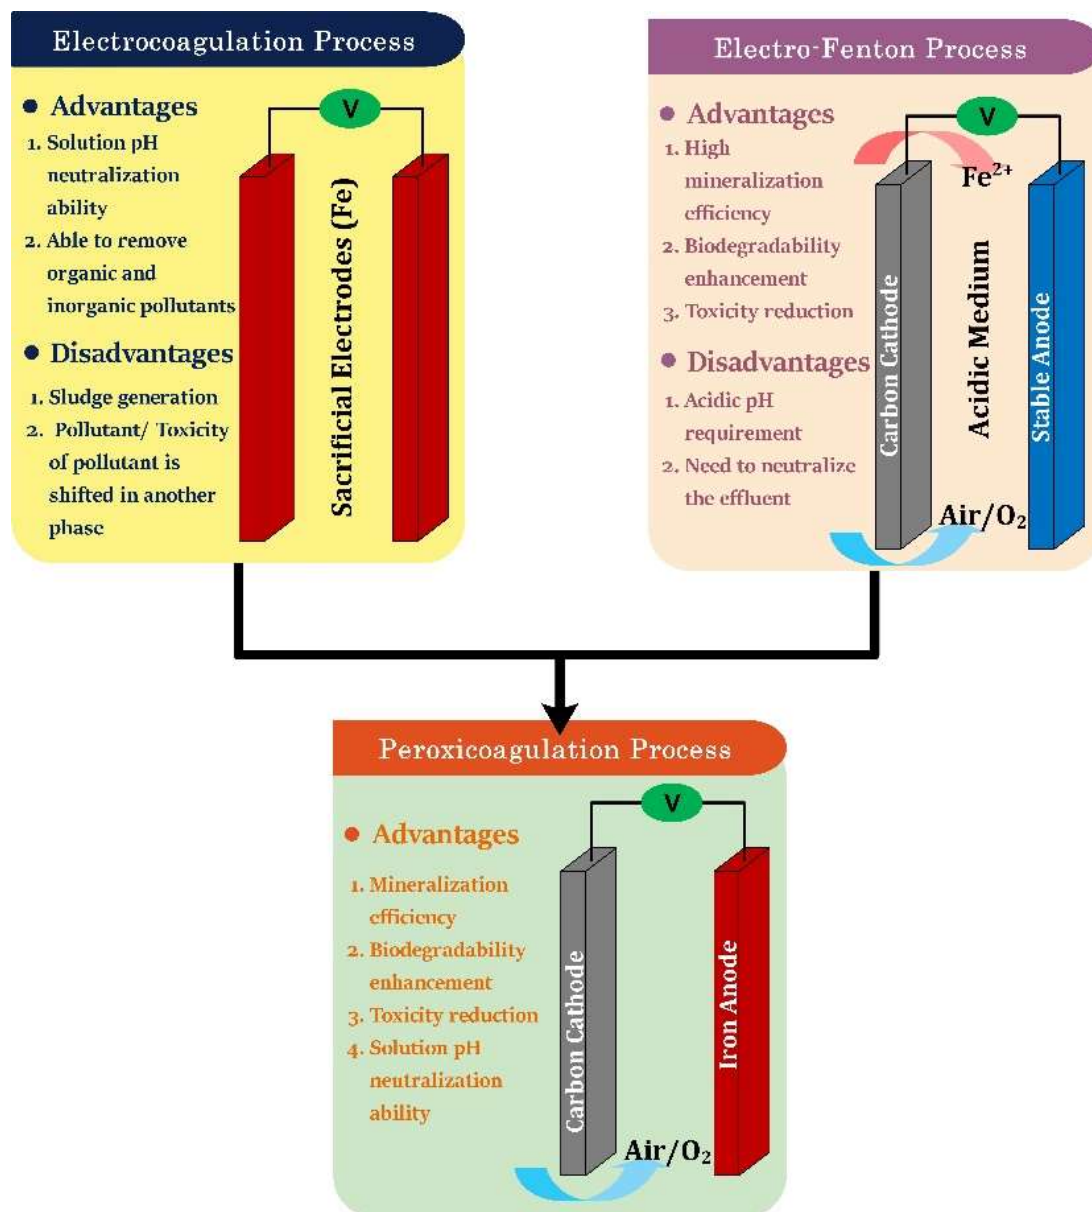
Electrocoagulation Process

• Advantages
1. Solution pH neutralization ability
2. Able to remove organic and inorganic pollutants

• Disadvantages
1. Sludge generation
2. Pollutant/ Toxicity of pollutant is shifted in another phase

V

Sacrificial Electrodes (Fe)

Electro-Fenton Process

• Advantages
1. High mineralization efficiency
2. Biodegradability enhancement
3. Toxicity reduction

• Disadvantages
1. Acidic pH requirement
2. Need to neutralize the effluent

V

$Fe^{2+}$

Carbon Cathode

Acidic Medium

Stable Anode

Air/$O_2$

Peroxicoagulation Process

• Advantages
1. Mineralization efficiency
2. Biodegradability enhancement
3. Toxicity reduction
4. Solution pH neutralization ability

V

Carbon Cathode

Iron Anode

Air/$O_2$